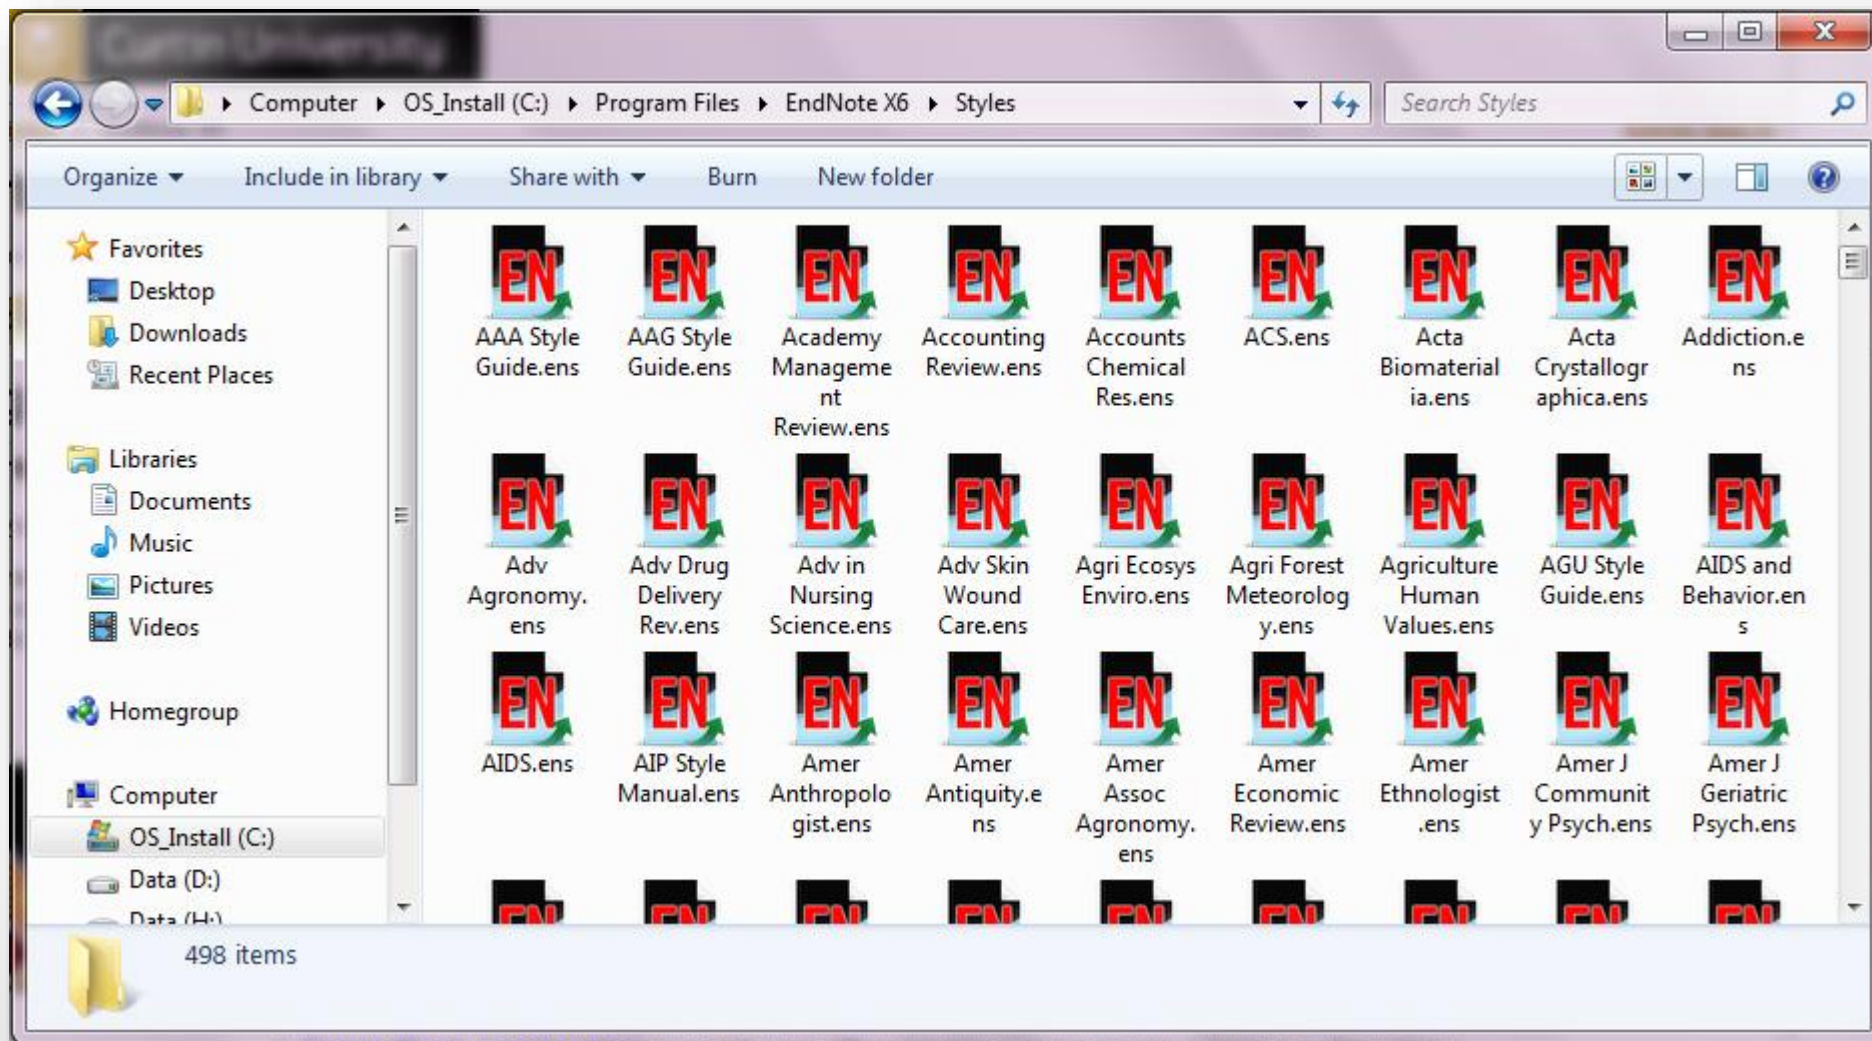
Computer ▸ OS_Install (C:) ▸ Program Files ▸ EndNote X6 ▸ Styles

Search Styles

Organize ▾ Include in library ▾ Share with ▾ Burn New folder

Favorites
Desktop
Downloads
Recent Places

Libraries
Documents
Music
Pictures
Videos

Homegroup

Computer
OS_Install (C:)
Data (D:)
Data (H:)

AAA Style Guide.ens
AAG Style Guide.ens
Academy Management Review.ens
Accounting Review.ens
Accounts Chemical Res.ens
ACS.ens
Acta Biomaterialia.ens
Acta Crystallographica.ens
Addiction.ens

Adv Agronomy.ens
Adv Drug Delivery Rev.ens
Adv in Nursing Science.ens
Adv Skin Wound Care.ens
Agri Ecosys Enviro.ens
Agri Forest Meteorology.ens
Agriculture Human Values.ens
AGU Style Guide.ens
AIDS and Behavior.ens

AIDS.ens
AIP Style Manual.ens
Amer Anthropologist.ens
Amer Antiquity.ens
Amer Assoc Agronomy.ens
Amer Economic Review.ens
Amer Ethnologist.ens
Amer J Community Psych.ens
Amer J Geriatric Psych.ens

498 items